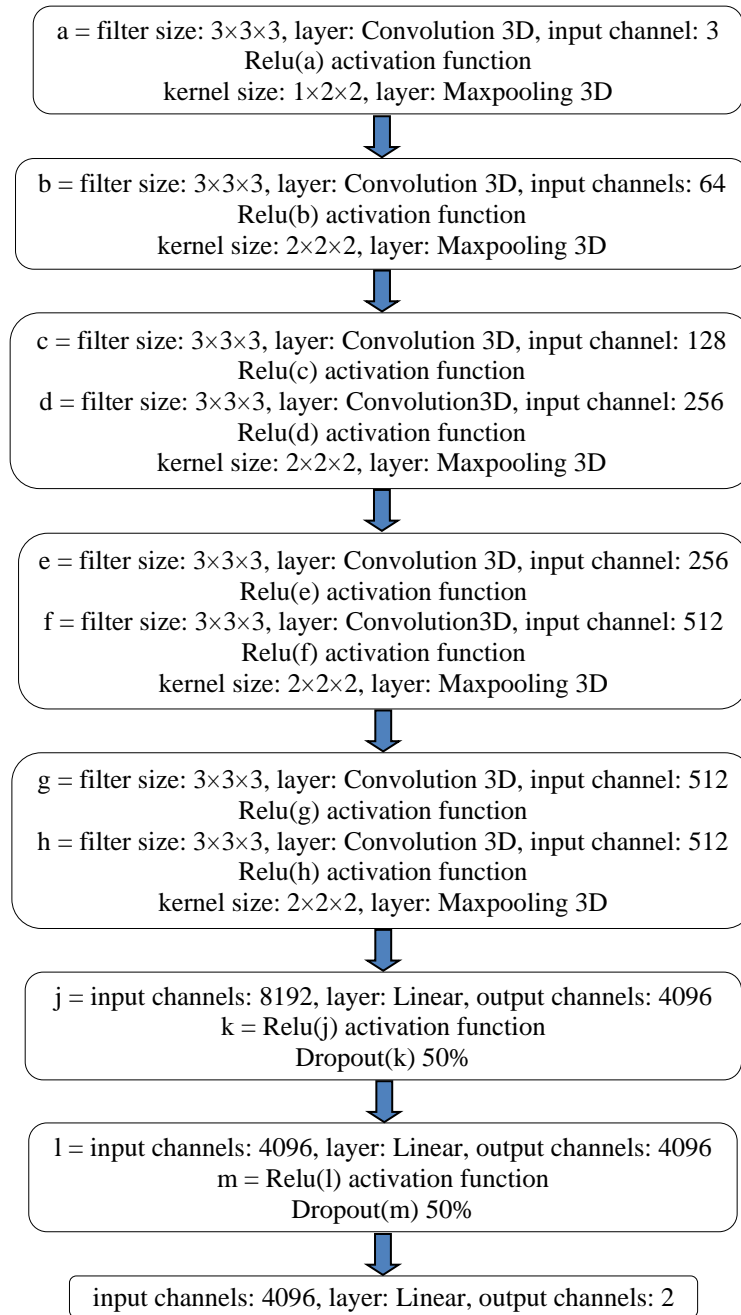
a = filter size: $3\times3\times3$, layer: Convolution 3D, input channel: 3
Relu(a) activation function
kernel size: $1\times2\times2$, layer: Maxpooling 3D

b = filter size: $3\times3\times3$, layer: Convolution 3D, input channels: 64
Relu(b) activation function
kernel size: $2\times2\times2$, layer: Maxpooling 3D

c = filter size: $3\times3\times3$, layer: Convolution 3D, input channel: 128
Relu(c) activation function
d = filter size: $3\times3\times3$, layer: Convolution3D, input channel: 256
Relu(d) activation function
kernel size: $2\times2\times2$, layer: Maxpooling 3D

e = filter size: $3\times3\times3$, layer: Convolution 3D, input channel: 256
Relu(e) activation function
f = filter size: $3\times3\times3$, layer: Convolution3D, input channel: 512
Relu(f) activation function
kernel size: $2\times2\times2$, layer: Maxpooling 3D

g = filter size: $3\times3\times3$, layer: Convolution 3D, input channel: 512
Relu(g) activation function
h = filter size: $3\times3\times3$, layer: Convolution 3D, input channel: 512
Relu(h) activation function
kernel size: $2\times2\times2$, layer: Maxpooling 3D

j = input channels: 8192, layer: Linear, output channels: 4096
k = Relu(j) activation function
Dropout(k) 50%

l = input channels: 4096, layer: Linear, output channels: 4096
m = Relu(l) activation function
Dropout(m) 50%

input channels: 4096, layer: Linear, output channels: 2